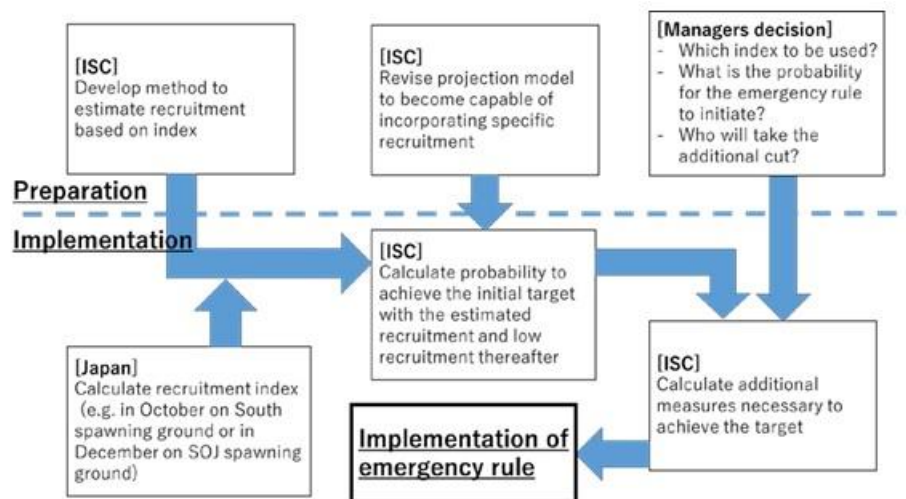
[ISC]
Develop method to estimate recruitment based on index

[ISC]
Revise projection model to become capable of incorporating specific recruitment

[Managers decision]
- Which index to be used?
- What is the probability for the emergency rule to initiate?
- Who will take the additional cut?

Preparation

Implementation

[ISC]
Calculate probability to achieve the initial target with the estimated recruitment and low recruitment thereafter

[Japan]
Calculate recruitment index (e.g. in October on South spawning ground or in December on SOJ spawning ground)

[ISC]
Calculate additional measures necessary to achieve the target

Implementation of emergency rule